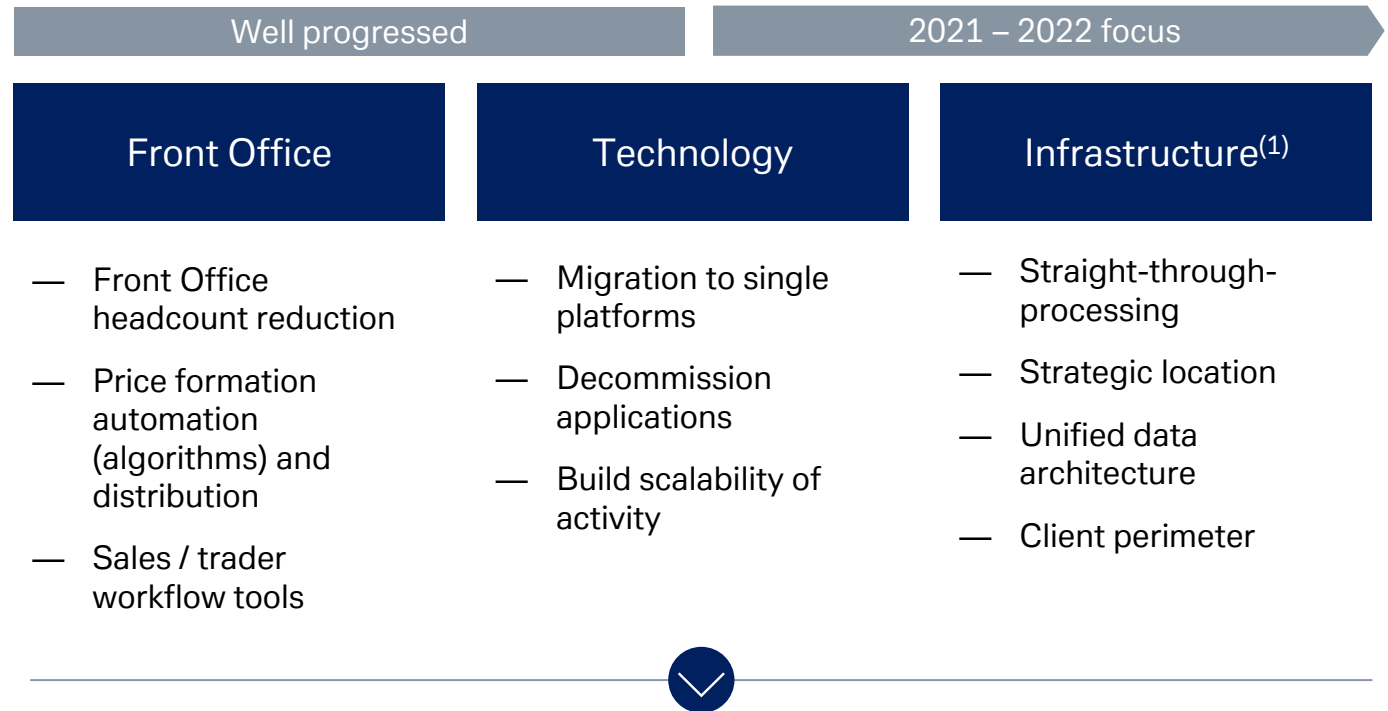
Well progressed

2021 – 2022 focus

Front Office

— Front Office headcount reduction

— Price formation automation (algorithms) and distribution

— Sales / trader workflow tools

Technology

— Migration to single platforms

— Decommission applications

— Build scalability of activity

Infrastructure$^{(1)}$

— Straight-through-processing

— Strategic location

— Unified data architecture

— Client perimeter